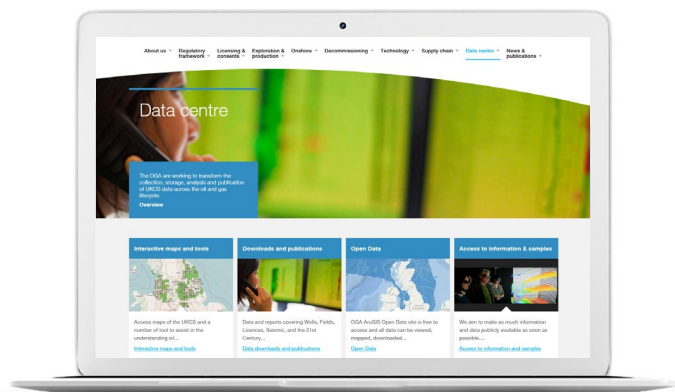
About us Regulatory framework Licensing & consents Exploration & production Onshore Decommissioning Technology Supply chain Data centre News & publications

Data centre

The OGA are working to transform the collection, storage, analysis and publication of UKCS data across the oil and gas lifecycle.

Overview

Interactive maps and tools

Access maps of the UKCS and a number of tool to assist in the understanding of...

Interactive maps and tools

Downloads and publications

Data and reports covering Wells, Fields, Licences, Seismic, and the 21st Century...

Data downloads and publications

Open Data

OGA ArcGIS Open Data site is free to access and all data can be viewed, mapped, downloaded...

Open Data

Access to information & samples

We aim to make as much information and data publicly available as soon as possible...

Access to information and samples